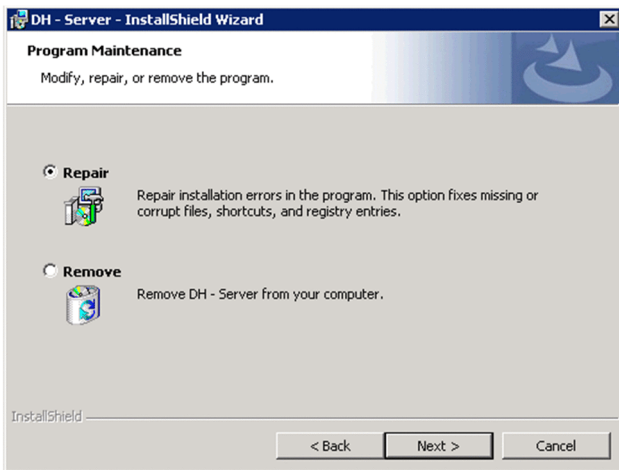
DH - Server - InstallShield Wizard

Program Maintenance

Modify, repair, or remove the program.

Repair

Repair installation errors in the program. This option fixes missing or corrupt files, shortcuts, and registry entries.

Remove

Remove DH - Server from your computer.

InstallShield

< Back

Next >

Cancel